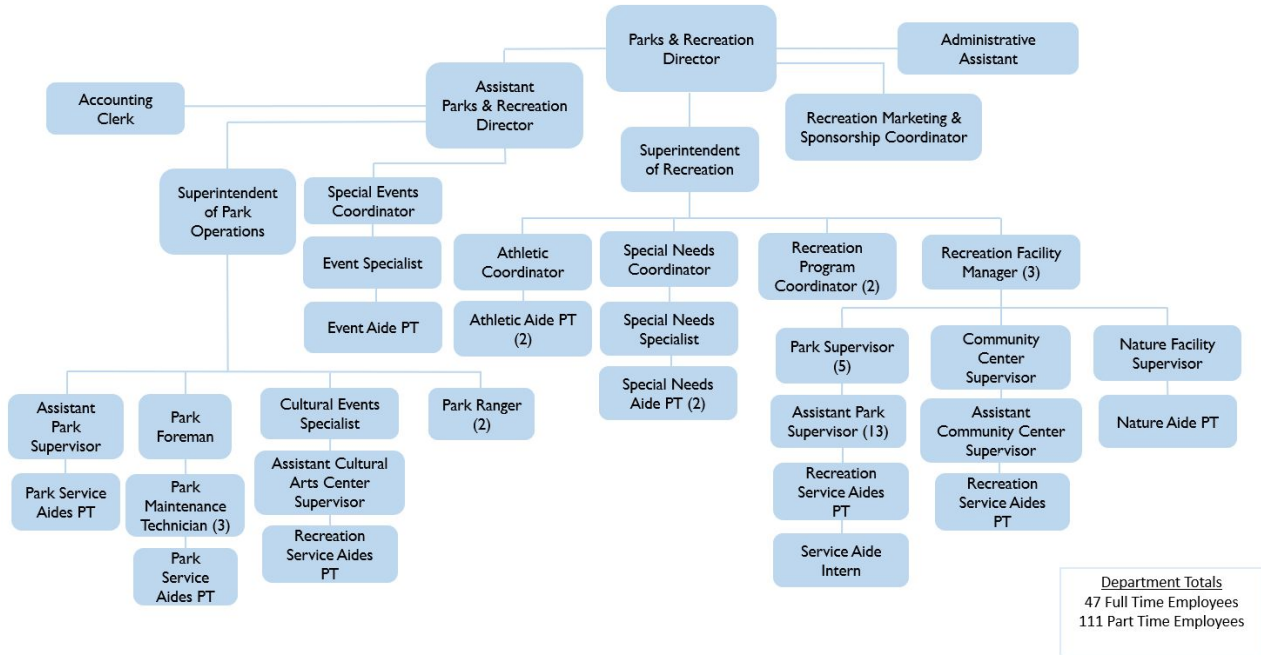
Parks & Recreation Director

Administrative Assistant

Accounting Clerk

Assistant Parks & Recreation Director

Recreation Marketing & Sponsorship Coordinator

Superintendent of Recreation

Superintendent of Park Operations

Special Events Coordinator

Event Specialist

Event Aide PT

Athletic Coordinator

Athletic Aide PT (2)

Special Needs Coordinator

Special Needs Specialist

Special Needs Aide PT (2)

Recreation Program Coordinator (2)

Recreation Facility Manager (3)

Park Supervisor (5)

Assistant Park Supervisor (13)

Recreation Service Aides PT

Service Aide Intern

Community Center Supervisor

Assistant Community Center Supervisor

Recreation Service Aides PT

Nature Facility Supervisor

Nature Aide PT

Assistant Park Supervisor

Park Service Aides PT

Park Foreman

Park Maintenance Technician (3)

Park Service Aides PT

Cultural Events Specialist

Assistant Cultural Arts Center Supervisor

Recreation Service Aides PT

Park Ranger (2)

Department Totals
47 Full Time Employees
111 Part Time Employees